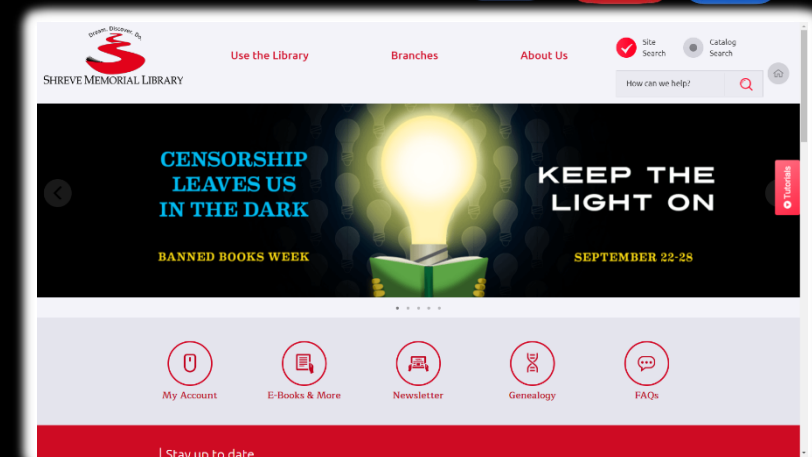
Dream. Discover. Do.
SHREVE MEMORIAL LIBRARY

Use the Library
Branches
About Us

Site Search
Catalog Search

How can we help?

CENSORSHIP LEAVES US IN THE DARK

KEEP THE LIGHT ON

BANNED BOOKS WEEK
SEPTEMBER 22-28

Tutorials

My Account
E-Books & More
Newsletter
Genealogy
FAQs

Stay up to date